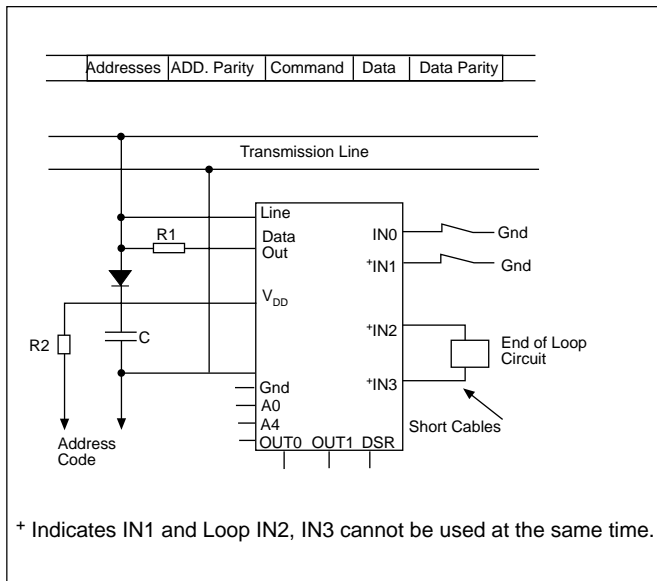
| Addresses | ADD. Parity | Command | Data | Data Parity |
|---|---|---|---|---|

Transmission Line

R1

Line

Data Out

$V_{DD}$

R2

C

Gnd

A0

A4

OUT0 OUT1 DSR

IN0

$^{+}$IN1

$^{+}$IN2

$^{+}$IN3

Gnd

Gnd

End of Loop Circuit

Short Cables

Address Code

$^{+}$ Indicates IN1 and Loop IN2, IN3 cannot be used at the same time.